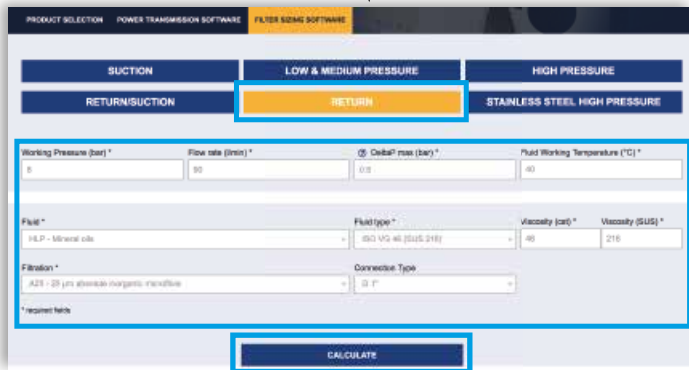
PRODUCT SELECTION POWER TRANSMISSION SOFTWARE FILTER SIZING SOFTWARE

SUCTION
LOW & MEDIUM PRESSURE
HIGH PRESSURE
RETURN/SUCTION
RETURN
STAINLESS STEEL HIGH PRESSURE

Working Pressure (bar) *
5
Flow rate (l/min) *
50
DeltaP max (bar) *
0.5
Fluid Working Temperature (°C) *
40

Fluid *
HLP - Mineral oils
Fluid type *
ISO VG 46 (SUS 215)
Viscosity (cst) *
46
Viscosity (SUS) *
215

Filtration *
A25 - 25 µm absolute inorganic microfibre
Connection Type
G 1"

* required fields

CALCULATE